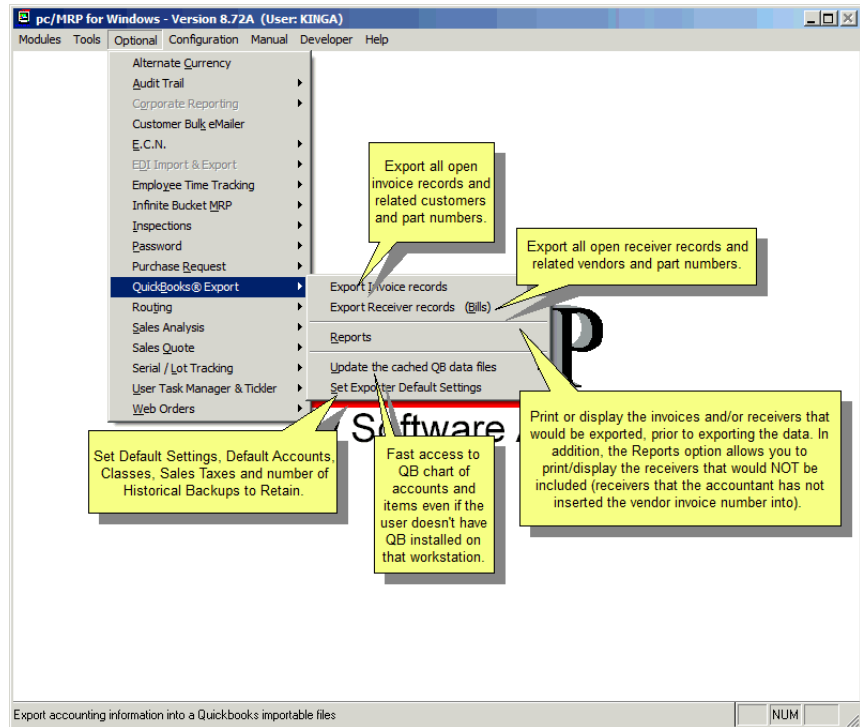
pc/MRP for Windows - Version 8.72A (User: KINGA)

Modules Tools Optional Configuration Manual Developer Help

Alternate Currency
Audit Trail
Corporate Reporting
Customer Bulk eMailer
E.C.N.
EDI Import & Export
Employee Time Tracking
Infinite Bucket MRP
Inspections
Password
Purchase Request
QuickBooks® Export
Routing
Sales Analysis
Sales Quote
Serial / Lot Tracking
User Task Manager & Tickler
Web Orders

Export Invoice records
Export Receiver records (Bills)
Reports
Update the cached QB data files
Set Exporter Default Settings

Export all open invoice records and related customers and part numbers.

Export all open receiver records and related vendors and part numbers.

P

Software A

Print or display the invoices and/or receivers that would be exported, prior to exporting the data. In addition, the Reports option allows you to print/display the receivers that would NOT be included (receivers that the accountant has not inserted the vendor invoice number into).

Set Default Settings, Default Accounts, Classes, Sales Taxes and number of Historical Backups to Retain.

Fast access to QB chart of accounts and items even if the user doesn't have QB installed on that workstation.

Export accounting information into a Quickbooks importable files

NUM